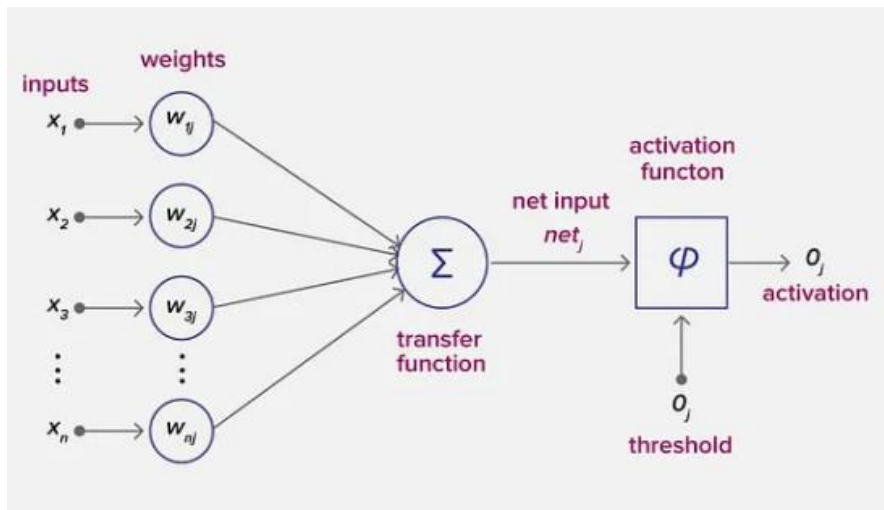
weights

inputs

$x_1$ $w_{1j}$

$x_2$ $w_{2j}$

$x_3$ $w_{3j}$

$\vdots$ $\vdots$

$x_n$ $w_{nj}$

$\Sigma$

transfer function

net input $net_j$

activation functon

$\varphi$

$o_j$ activation

$o_j$

threshold